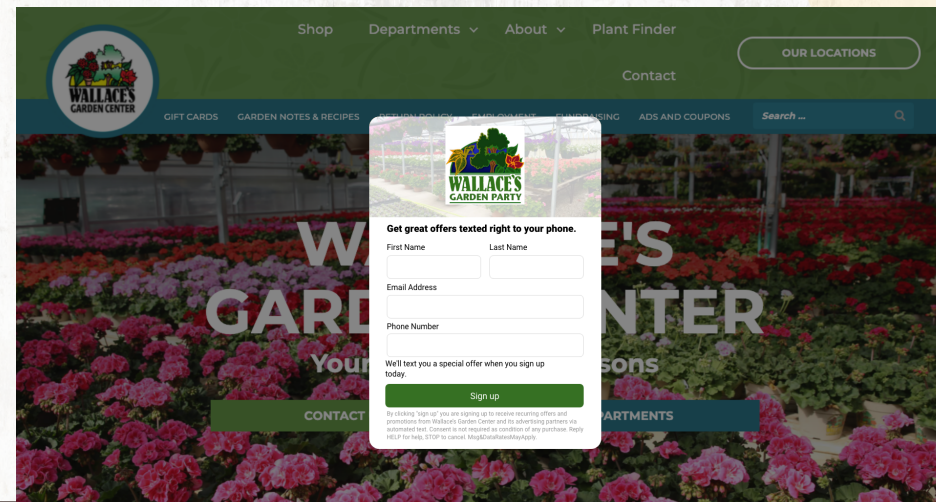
Shop Departments About Plant Finder

OUR LOCATIONS

Contact

WALLACE'S GARDEN CENTER

GIFT CARDS GARDEN NOTES & RECIPES RETURN POLICY EMPLOYMENT FUNDRAISING ADS AND COUPONS Search ...

WA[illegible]E'S GARD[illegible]NTER

Your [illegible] sons

CONTACT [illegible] PARTMENTS

WALLACE'S GARDEN PARTY

Get great offers texted right to your phone.

First Name

Last Name

Email Address

Phone Number

We'll text you a special offer when you sign up today.

Sign up

By clicking "sign up" you are signing up to receive recurring offers and promotions from Wallace's Garden Center and its advertising partners via automated text. Consent is not required as condition of any purchase. Reply HELP for help, STOP to cancel. Msg&DataRatesMayApply.